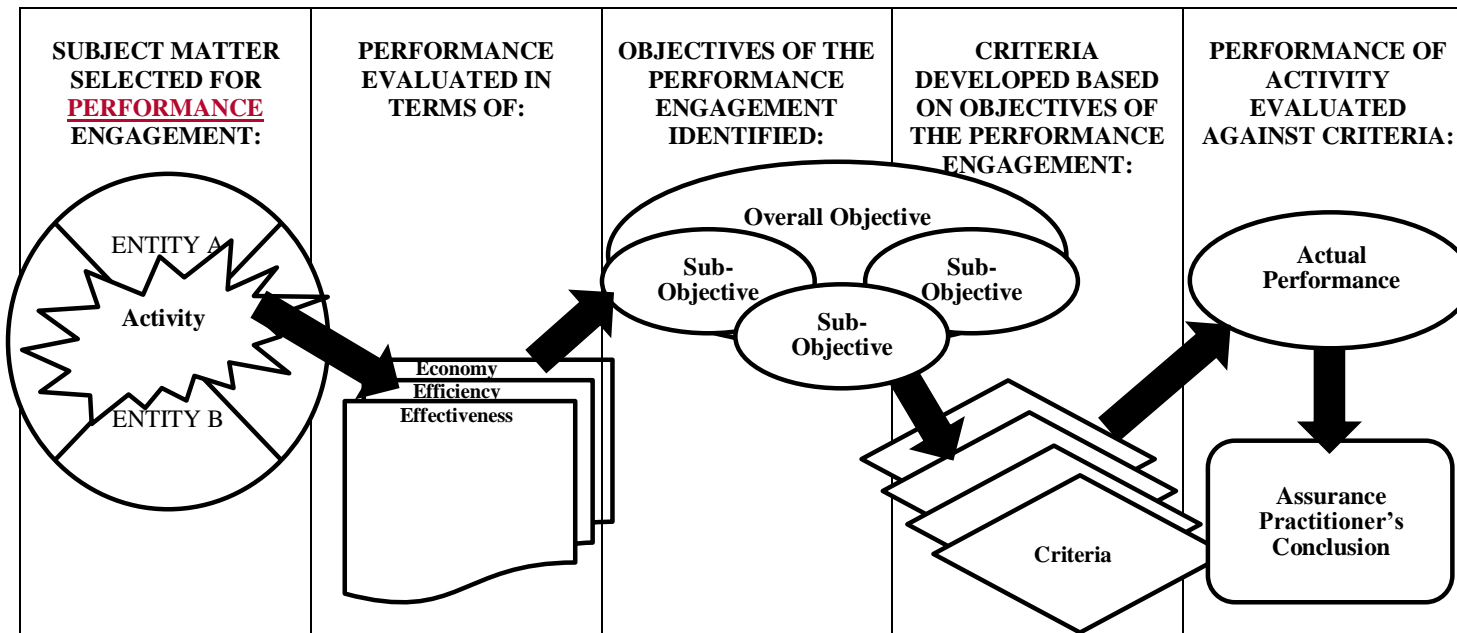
SUBJECT MATTER SELECTED FOR PERFORMANCE ENGAGEMENT:

PERFORMANCE EVALUATED IN TERMS OF:

OBJECTIVES OF THE PERFORMANCE ENGAGEMENT IDENTIFIED:

CRITERIA DEVELOPED BASED ON OBJECTIVES OF THE PERFORMANCE ENGAGEMENT:

PERFORMANCE OF ACTIVITY EVALUATED AGAINST CRITERIA:

ENTITY A

Activity

ENTITY B

Economy

Efficiency

Effectiveness

Overall Objective

Sub-Objective

Sub-Objective

Sub-Objective

Criteria

Actual Performance

Assurance Practitioner's Conclusion